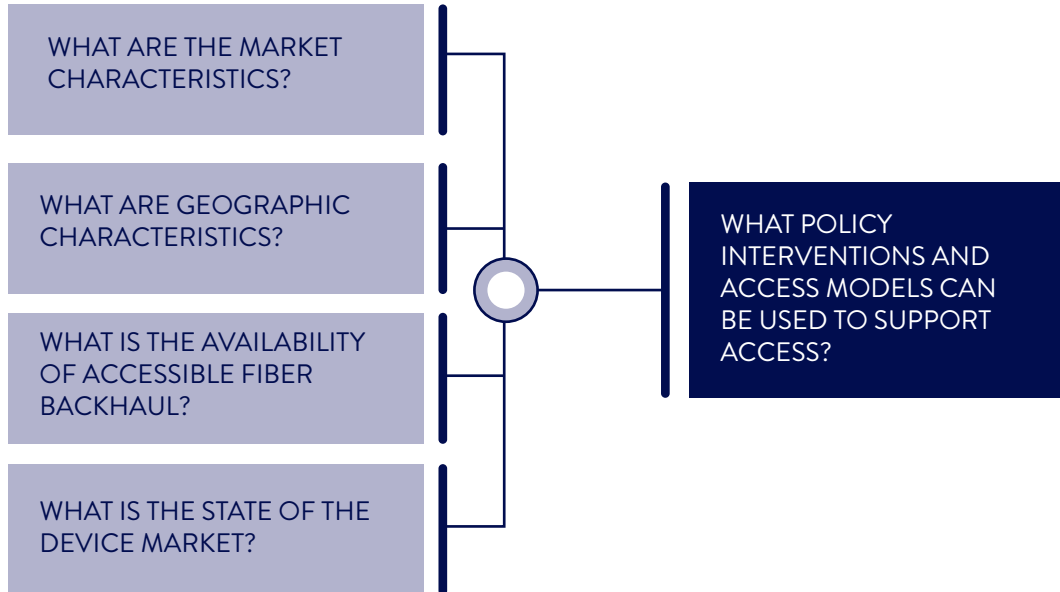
WHAT ARE THE MARKET CHARACTERISTICS?

WHAT ARE GEOGRAPHIC CHARACTERISTICS?

WHAT IS THE AVAILABILITY OF ACCESSIBLE FIBER BACKHAUL?

WHAT IS THE STATE OF THE DEVICE MARKET?

WHAT POLICY INTERVENTIONS AND ACCESS MODELS CAN BE USED TO SUPPORT ACCESS?